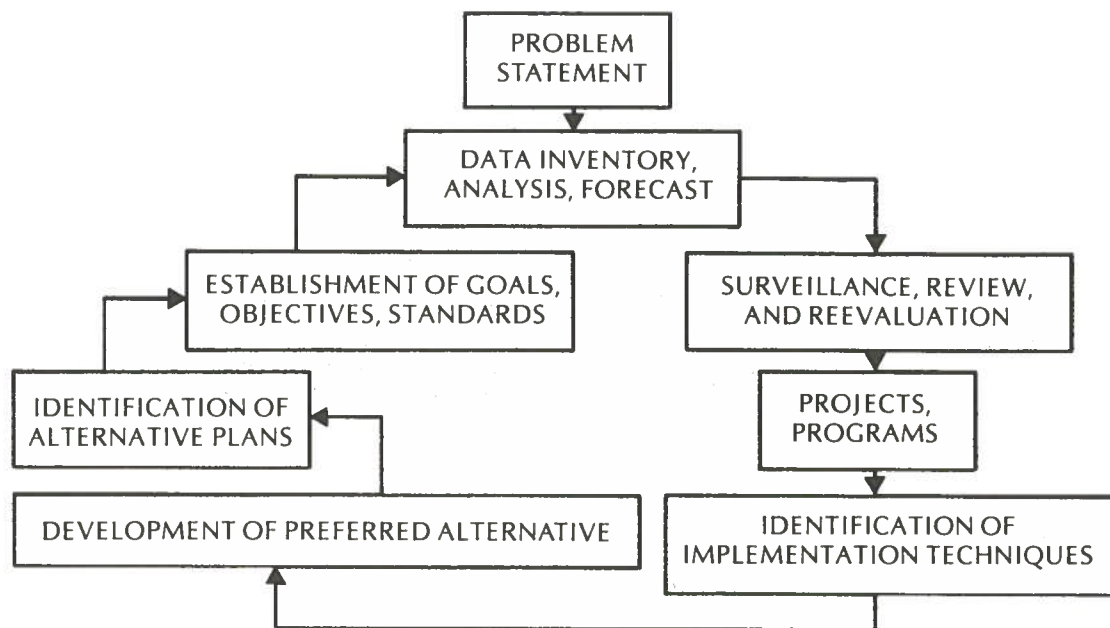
PROBLEM STATEMENT

DATA INVENTORY, ANALYSIS, FORECAST

ESTABLISHMENT OF GOALS, OBJECTIVES, STANDARDS

SURVEILLANCE, REVIEW, AND REEVALUATION

IDENTIFICATION OF ALTERNATIVE PLANS

PROJECTS, PROGRAMS

DEVELOPMENT OF PREFERRED ALTERNATIVE

IDENTIFICATION OF IMPLEMENTATION TECHNIQUES